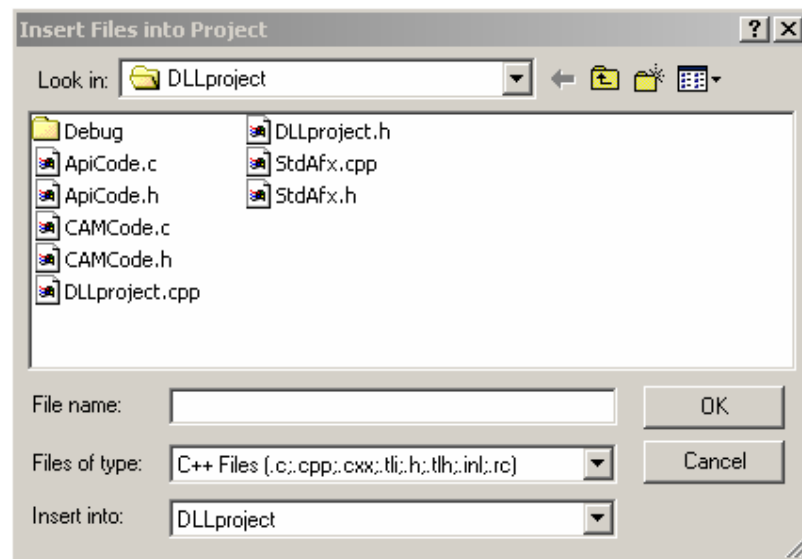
Insert Files into Project

?

Look in: DLLproject

Debug
ApiCode.c
ApiCode.h
CAMCode.c
CAMCode.h
DLLproject.cpp

DLLproject.h
StdAfx.cpp
StdAfx.h

File name:

OK

Files of type: C++ Files (.c;.cpp;.cxx;.tli;.h;.tlh;.inl;.rc)

Cancel

Insert into: DLLproject